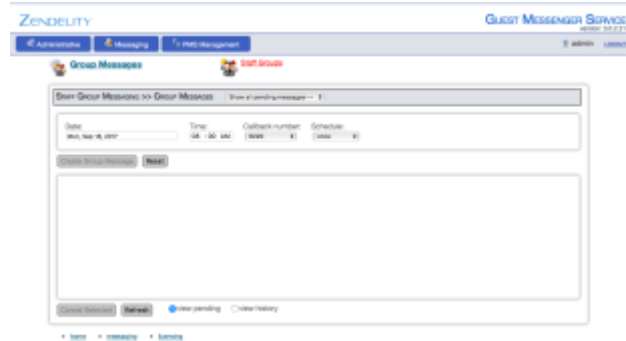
ZENDELITY

GUEST MESSENGER SERVICE
Version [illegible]

Administrative
Messaging
PMS Management

admin
Logout

Group Messages
Staff Groups

STAFF GROUP MESSAGING >> GROUP MESSAGES
Show all pending messages

Date:
Mon, Sep 18, 2017

Time:
06 : 00 AM

Callback number:
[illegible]

Schedule:
once

Create Group Message
Reset

Cancel Selected
Refresh
view pending
view history

home
messaging
licensing